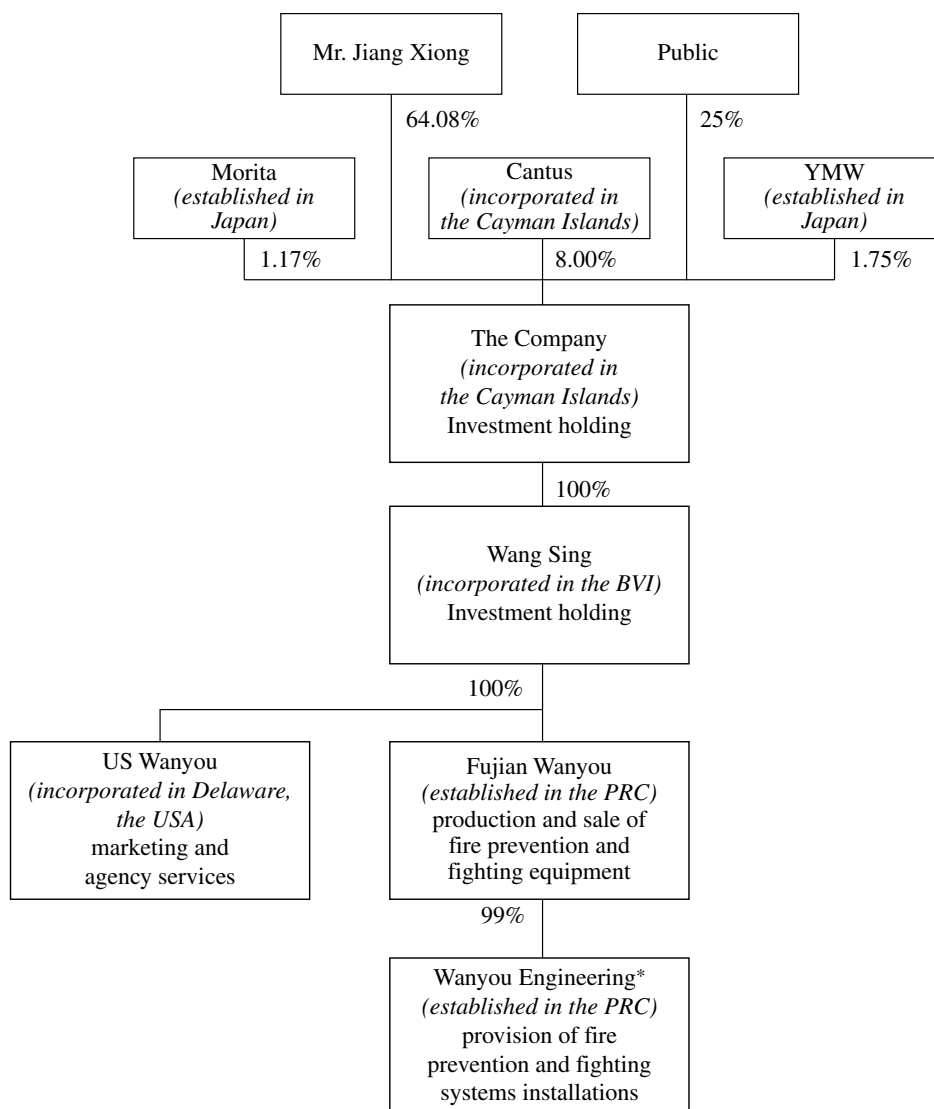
Mr. Jiang Xiong

Public

64.08%

25%

Morita
*(established in Japan)*

Cantus
*(incorporated in the Cayman Islands)*

YMW
*(established in Japan)*

1.17%

8.00%

1.75%

The Company
*(incorporated in the Cayman Islands)*
Investment holding

100%

Wang Sing
*(incorporated in the BVI)*
Investment holding

100%

US Wanyou
*(incorporated in Delaware, the USA)*
marketing and agency services

Fujian Wanyou
*(established in the PRC)*
production and sale of fire prevention and fighting equipment

99%

Wanyou Engineering*
*(established in the PRC)*
provision of fire prevention and fighting systems installations